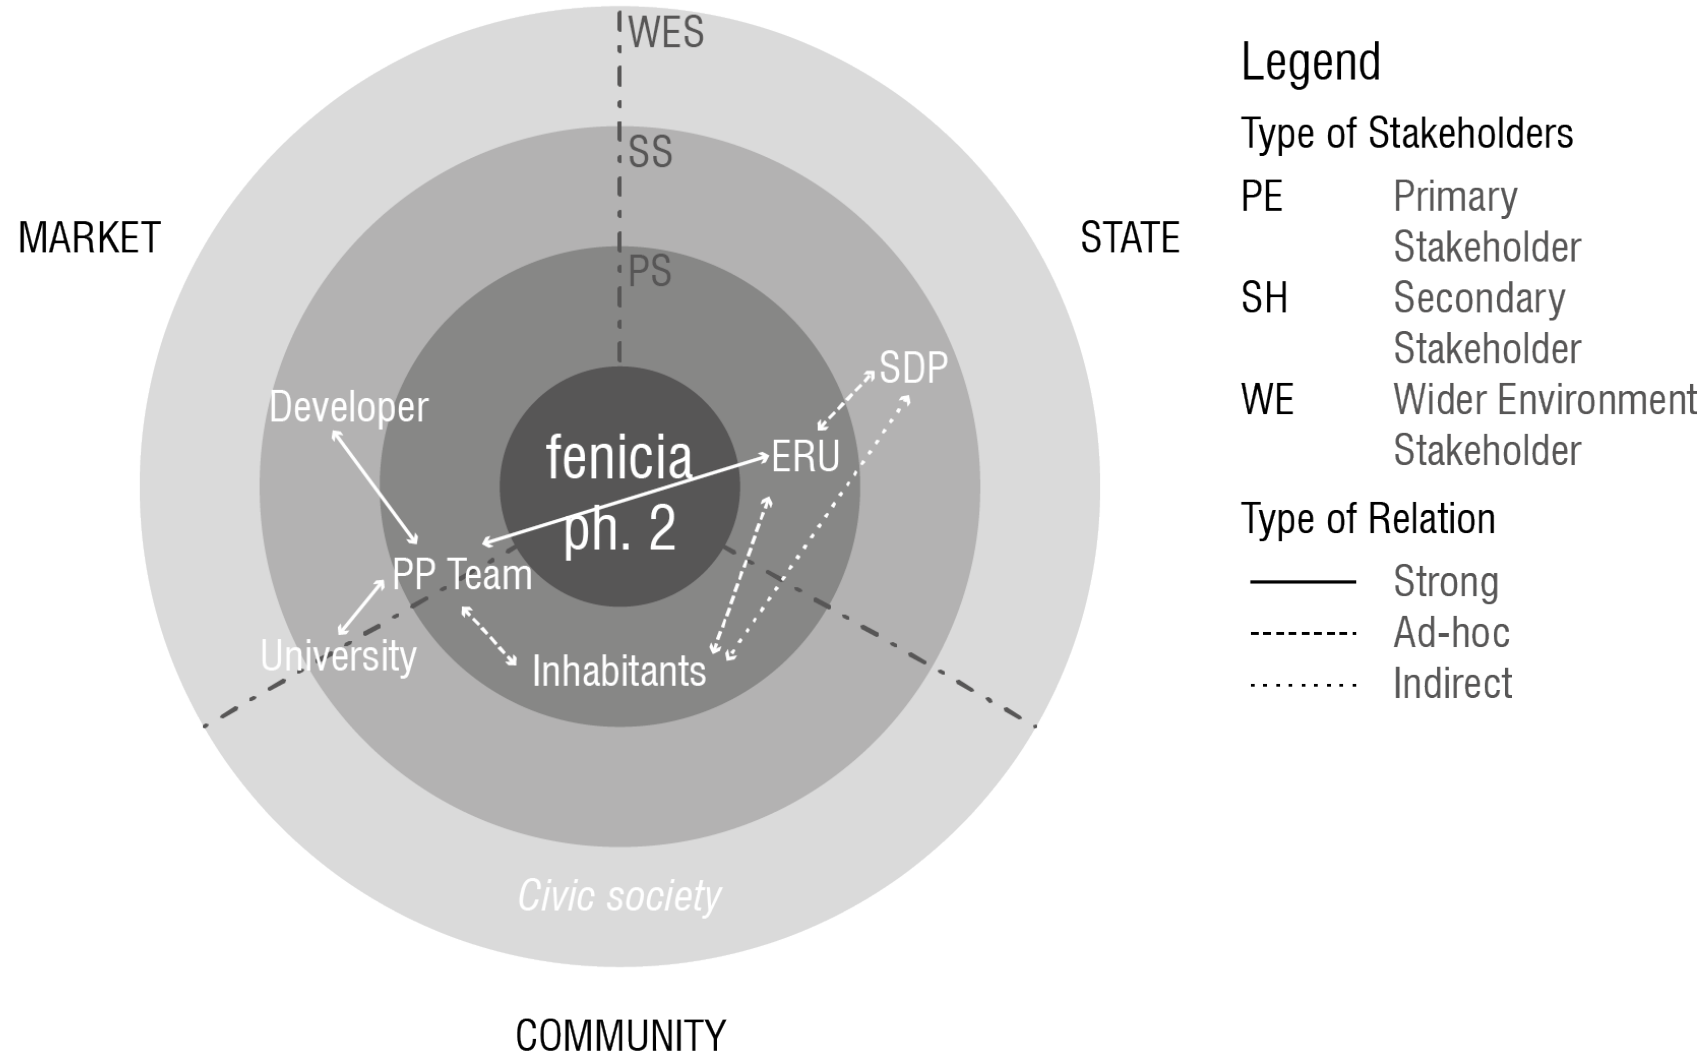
WES

SS

PS

MARKET

STATE

SDP

Developer

fenicia
ph. 2

ERU

PP Team

University

Inhabitants

Civic society

COMMUNITY

Legend

Type of Stakeholders

PE Primary Stakeholder

SH Secondary Stakeholder

WE Wider Environment Stakeholder

Type of Relation

Strong

Ad-hoc

Indirect